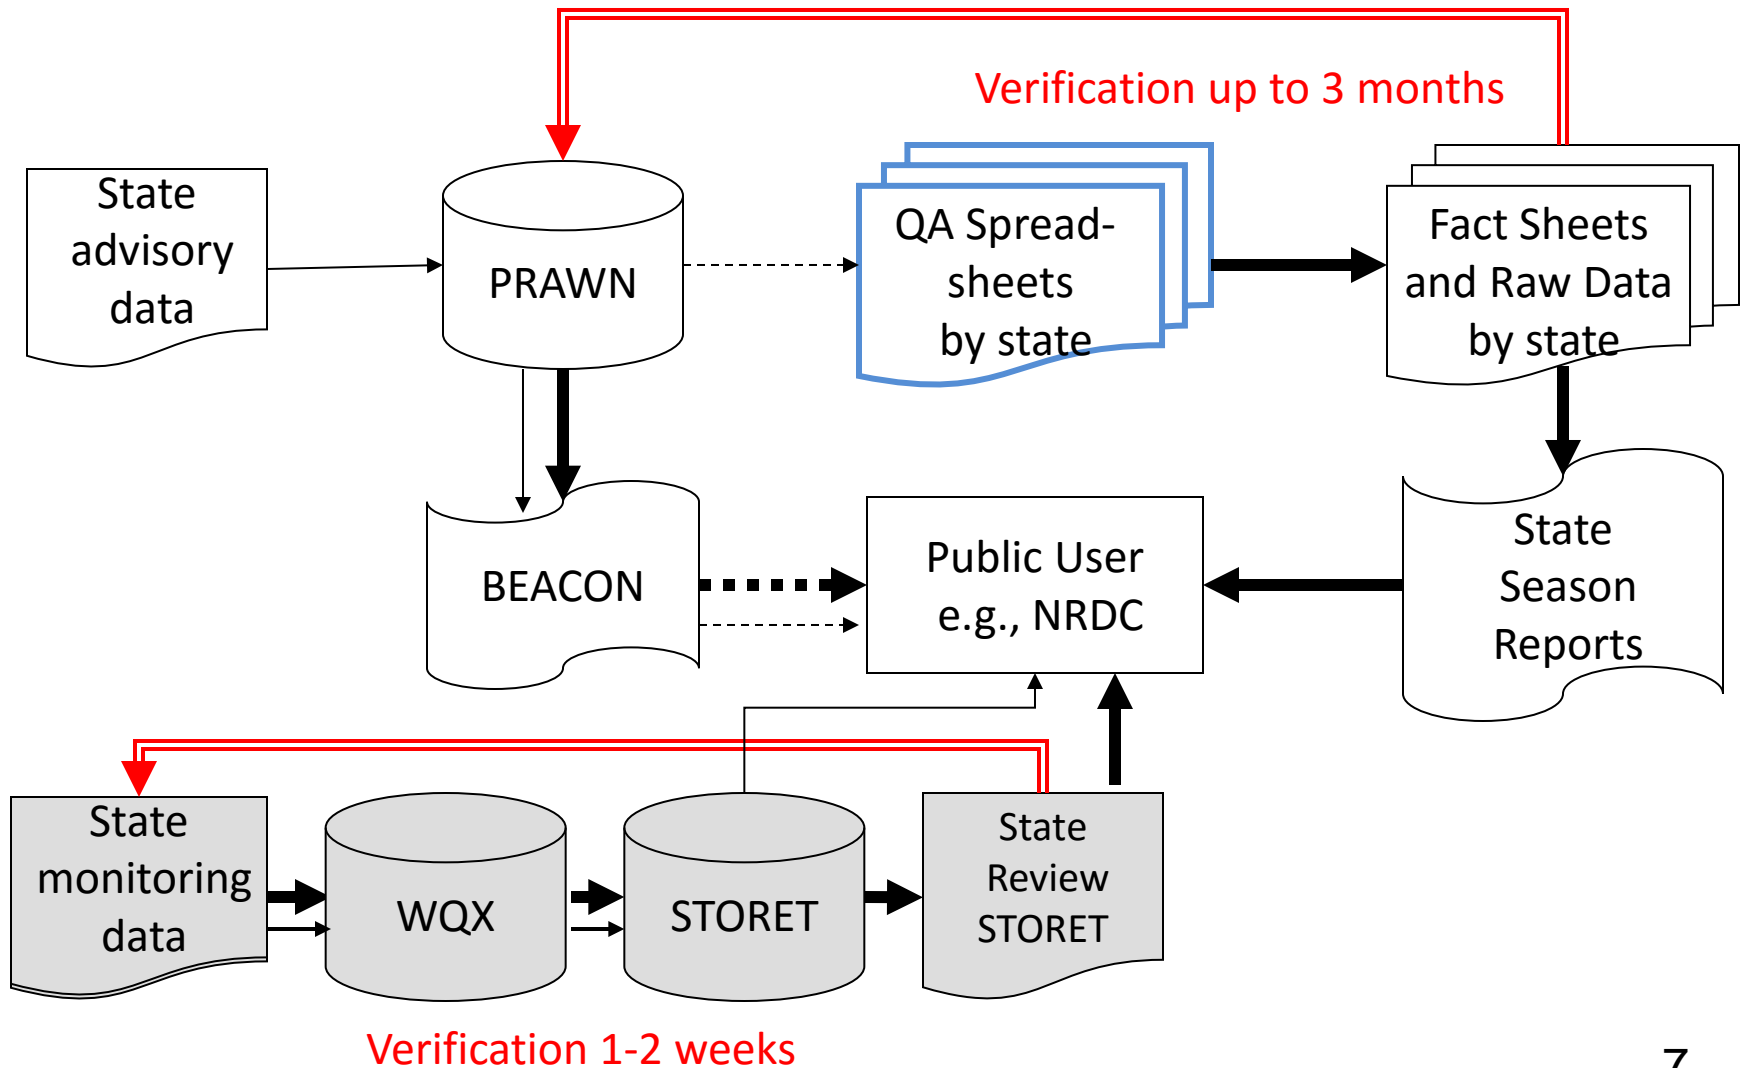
Verification up to 3 months

State advisory data

PRAWN

QA Spreadsheets by state

Fact Sheets and Raw Data by state

BEACON

Public User e.g., NRDC

State Season Reports

State monitoring data

WQX

STORET

State Review STORET

Verification 1-2 weeks

7